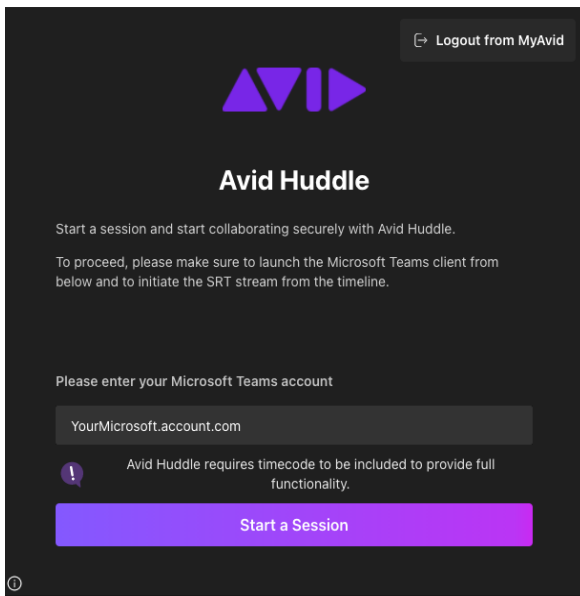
Logout from MyAvid

AVID

Avid Huddle

Start a session and start collaborating securely with Avid Huddle.

To proceed, please make sure to launch the Microsoft Teams client from below and to initiate the SRT stream from the timeline.

Please enter your Microsoft Teams account

YourMicrosoft.account.com

Avid Huddle requires timecode to be included to provide full functionality.

Start a Session